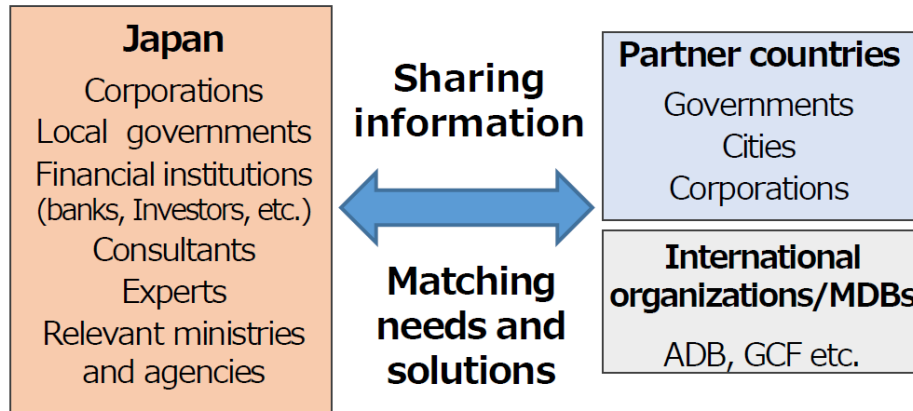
Japan
Corporations
Local governments
Financial institutions
(banks, Investors, etc.)
Consultants
Experts
Relevant ministries and agencies

Sharing information

Matching needs and solutions

Partner countries
Governments
Cities
Corporations

International organizations/MDBs
ADB, GCF etc.